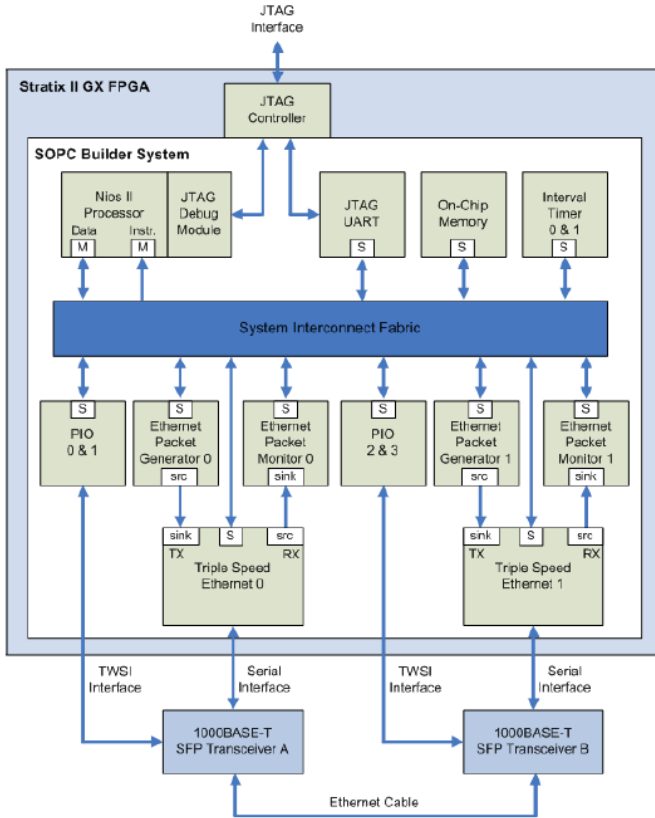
JTAG Interface

Stratix II GX FPGA

JTAG Controller

SOPC Builder System

Nios II Processor
Data
M
Instr.
M

JTAG Debug Module

JTAG UART
S

On-Chip Memory
S

Interval Timer 0 & 1
S

System Interconnect Fabric

S
PIO 0 & 1

S
Ethernet Packet Generator 0
src

S
Ethernet Packet Monitor 0
sink

S
PIO 2 & 3

S
Ethernet Packet Generator 1
src

S
Ethernet Packet Monitor 1
sink

sink
S
src
TX
RX
Triple Speed Ethernet 0

sink
S
src
TX
RX
Triple Speed Ethernet 1

TWSI Interface

Serial Interface

TWSI Interface

Serial Interface

1000BASE-T SFP Transceiver A

1000BASE-T SFP Transceiver B

Ethernet Cable